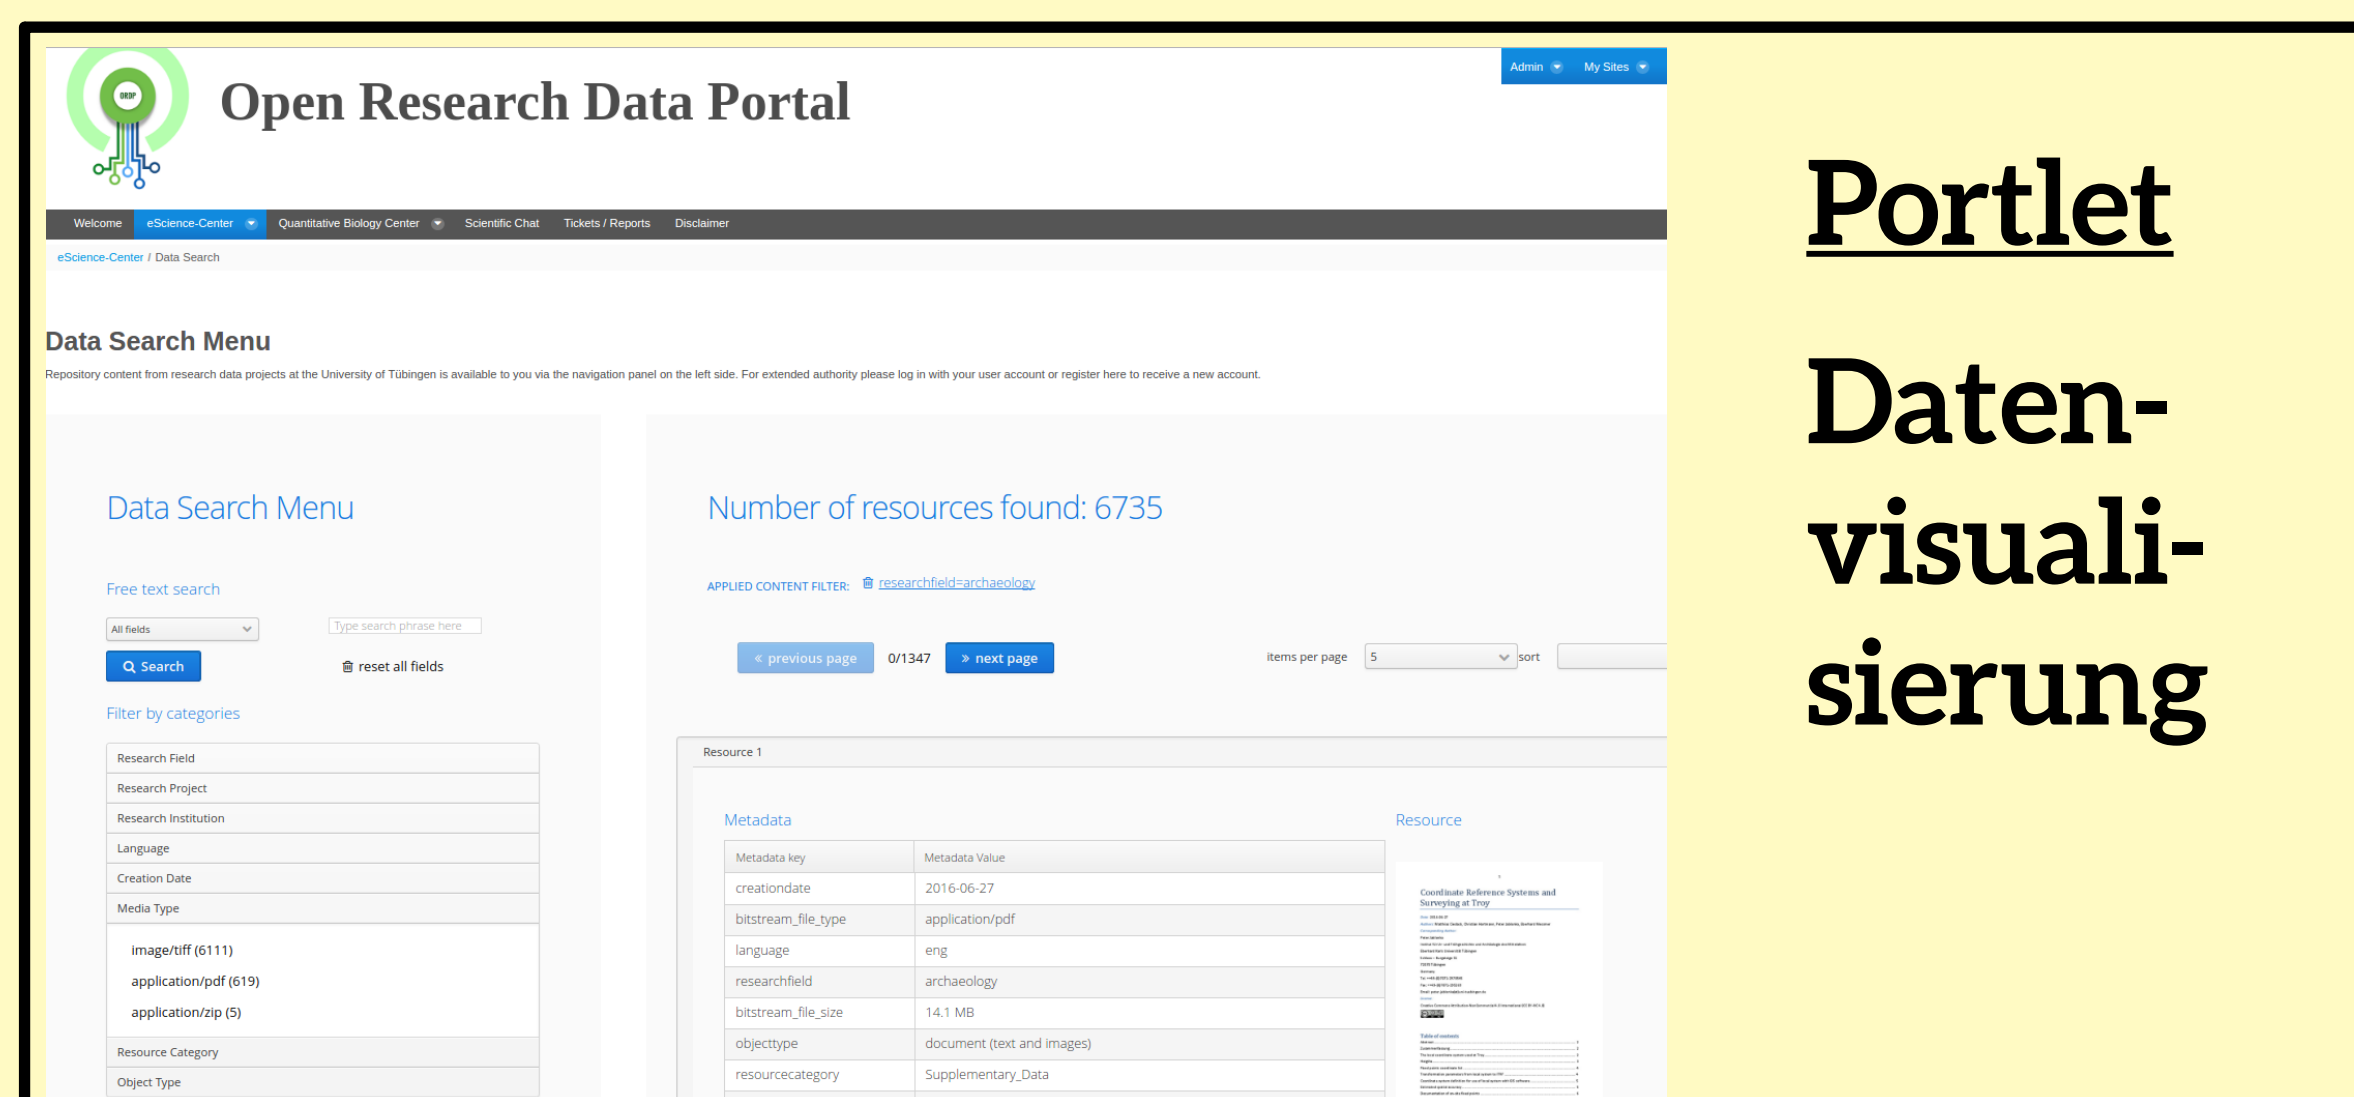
ORDP

Open Research Data Portal

Admin My Sites

Welcome eScience-Center Quantitative Biology Center Scientific Chat Tickets / Reports Disclaimer

eScience-Center / Data Search

Data Search Menu

Repository content from research data projects at the University of Tübingen is available to you via the navigation panel on the left side. For extended authority please log in with your user account or register here to receive a new account.

Data Search Menu

Free text search

All fields

Type search phrase here

Search

reset all fields

Filter by categories

Research Field
Research Project
Research Institution
Language
Creation Date
Media Type
image/tiff (6111)
application/pdf (619)
application/zip (5)
Resource Category
Object Type

Number of resources found: 6735

APPLIED CONTENT FILTER: researchfield=archaeology

« previous page 0/1347 » next page

items per page 5 sort

Resource 1

Metadata

| Metadata key | Metadata Value |
|---|---|
| creationdate | 2016-06-27 |
| bitstream_file_type | application/pdf |
| language | eng |
| researchfield | archaeology |
| bitstream_file_size | 14.1 MB |
| objecttype | document (text and images) |
| resourcecategory | Supplementary_Data |

Resource

Coordinate Reference Systems and Surveying at Troy

Portlet

Daten-visuali-sierung